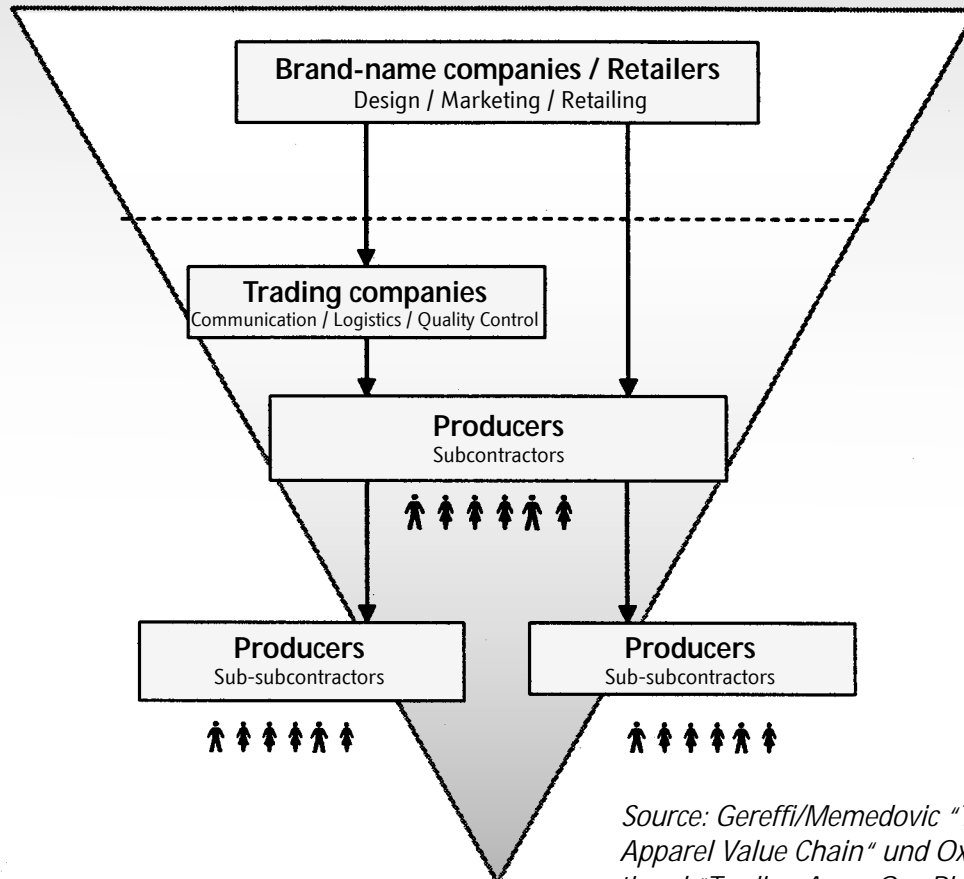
Brand-name companies / Retailers
Design / Marketing / Retailing

Trading companies
Communication / Logistics / Quality Control

Producers
Subcontractors

Producers
Sub-subcontractors

Producers
Sub-subcontractors

Source: Gereffi/Memedovic "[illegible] Apparel Value Chain" und Ox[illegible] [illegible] "Trading Away Our Ri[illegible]